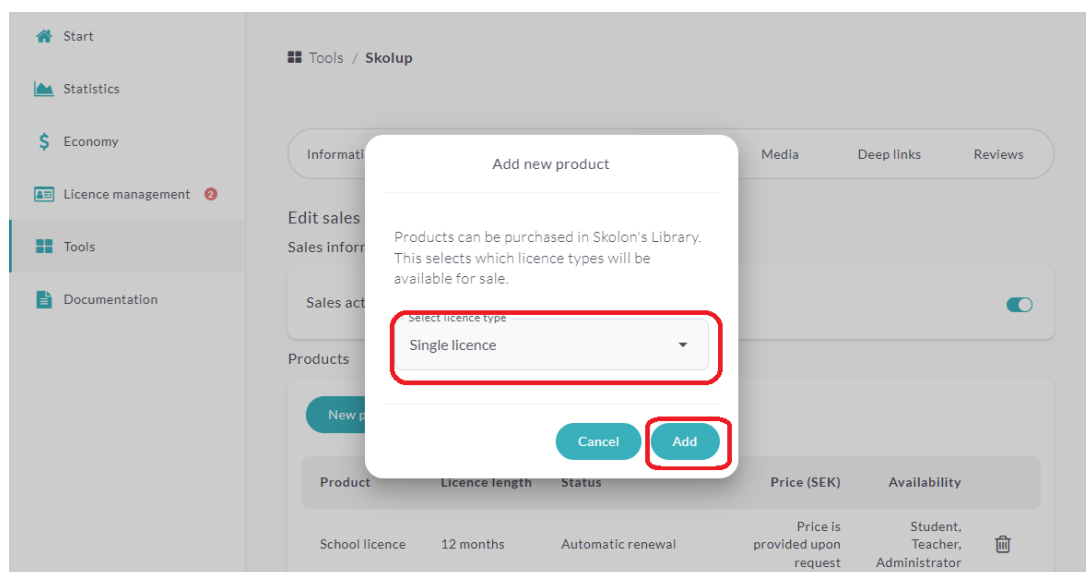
Start

Statistics

Economy

Licence management 2

Tools

Documentation

Tools / Skolup

Informati

Media Deep links Reviews

Edit sales

Sales infor

Sales act

Products

New p

Add new product

Products can be purchased in Skolon's Library. This selects which licence types will be available for sale.

Select licence type

Single licence

Cancel Add

| Product | Licence length | Status | Price (SEK) | Availability |
|---|---|---|---|---|
| School licence | 12 months | Automatic renewal | Price is provided upon request | Student, Teacher, Administrator |